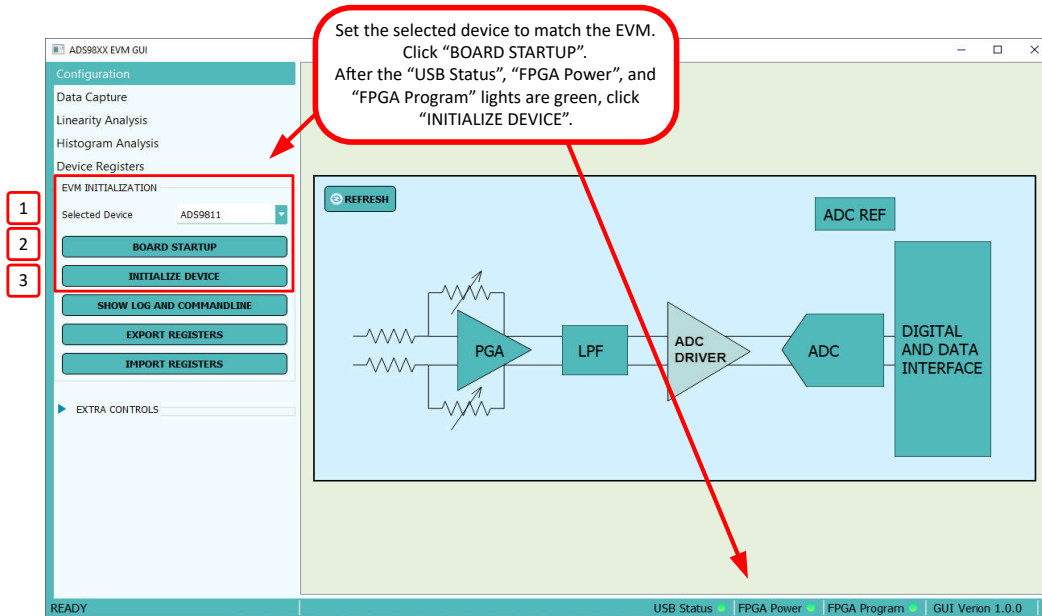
Set the selected device to match the EVM. Click “BOARD STARTUP”. After the “USB Status”, “FPGA Power”, and “FPGA Program” lights are green, click “INITIALIZE DEVICE”.

ADS98XX EVM GUI

Configuration
Data Capture
Linearity Analysis
Histogram Analysis
Device Registers

EVM INITIALIZATION
1
Selected Device ADS9811
2
BOARD STARTUP
3
INITIALIZE DEVICE
SHOW LOG AND COMMANDLINE
EXPORT REGISTERS
IMPORT REGISTERS

EXTRA CONTROLS

REFRESH

ADC REF

PGA
LPF
ADC DRIVER
ADC
DIGITAL AND DATA INTERFACE

READY
USB Status
FPGA Power
FPGA Program
GUI Verion 1.0.0